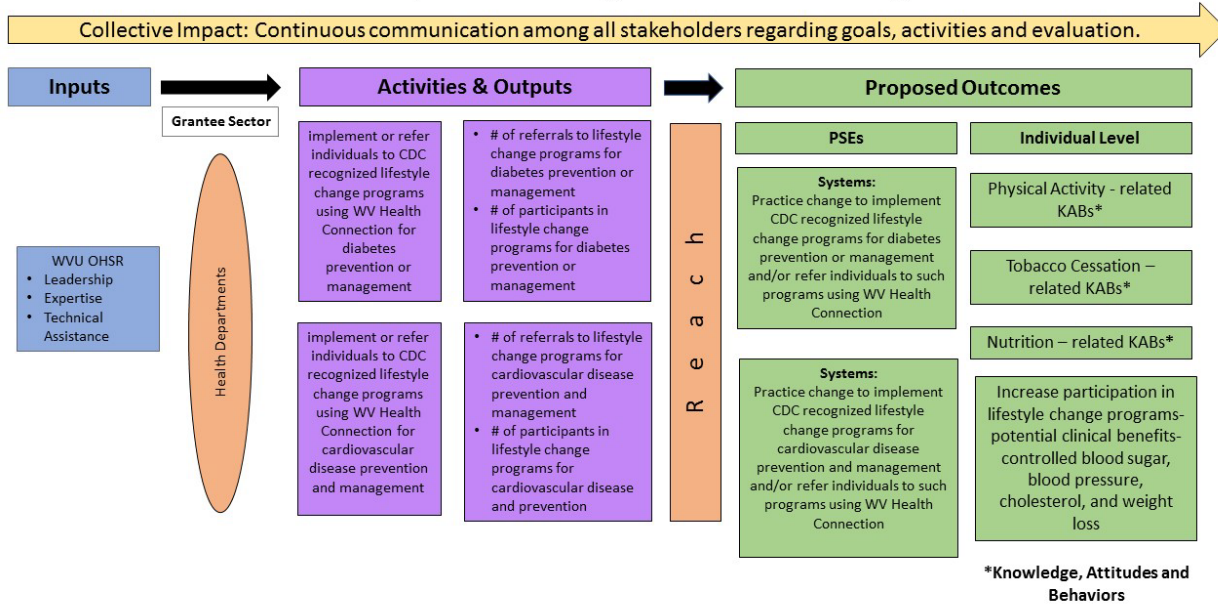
Collective Impact: Continuous communication among all stakeholders regarding goals, activities and evaluation.

Inputs

Grantee Sector

WVU OHSR
- Leadership
- Expertise
- Technical Assistance

Health Departments

Activities & Outputs

implement or refer individuals to CDC recognized lifestyle change programs using WV Health Connection for diabetes prevention or management

- # of referrals to lifestyle change programs for diabetes prevention or management
- # of participants in lifestyle change programs for diabetes prevention or management

implement or refer individuals to CDC recognized lifestyle change programs using WV Health Connection for cardiovascular disease prevention and management

- # of referrals to lifestyle change programs for cardiovascular disease prevention and management
- # of participants in lifestyle change programs for cardiovascular disease and prevention

Reach

Proposed Outcomes

PSEs

Systems:
Practice change to implement CDC recognized lifestyle change programs for diabetes prevention or management and/or refer individuals to such programs using WV Health Connection

Systems:
Practice change to implement CDC recognized lifestyle change programs for cardiovascular disease prevention and management and/or refer individuals to such programs using WV Health Connection

Individual Level

Physical Activity - related KABs*

Tobacco Cessation – related KABs*

Nutrition – related KABs*

Increase participation in lifestyle change programs- potential clinical benefits- controlled blood sugar, blood pressure, cholesterol, and weight loss

*Knowledge, Attitudes and Behaviors